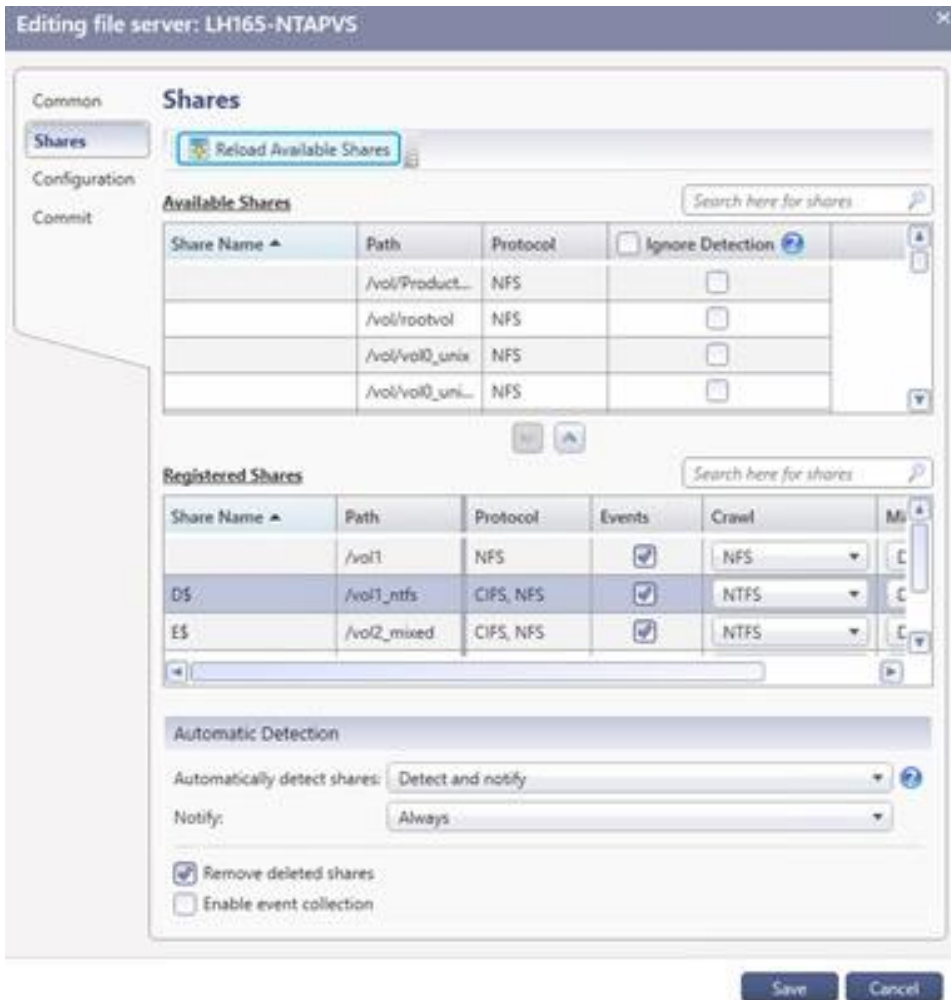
Editing file server: LH165-NTAPVS

Common
Shares
Configuration
Commit

Shares

Reload Available Shares

Available Shares

Search here for shares

| Share Name ▲ | Path | Protocol | Ignore Detection |
|---|---|---|---|
| | /vol/Product... | NFS | |
| | /vol/rootvol | NFS | |
| | /vol/vol0_unix | NFS | |
| | /vol/vol0_uni... | NFS | |

Registered Shares

Search here for shares

| Share Name ▲ | Path | Protocol | Events | Crawl | Mi |
|---|---|---|---|---|---|
| | /vol1 | NFS | ☑ | NFS | |
| D$ | /vol1_ntfs | CIFS, NFS | ☑ | NTFS | |
| E$ | /vol2_mixed | CIFS, NFS | ☑ | NTFS | |

Automatic Detection

Automatically detect shares: Detect and notify

Notify: Always

Remove deleted shares
Enable event collection

Save
Cancel